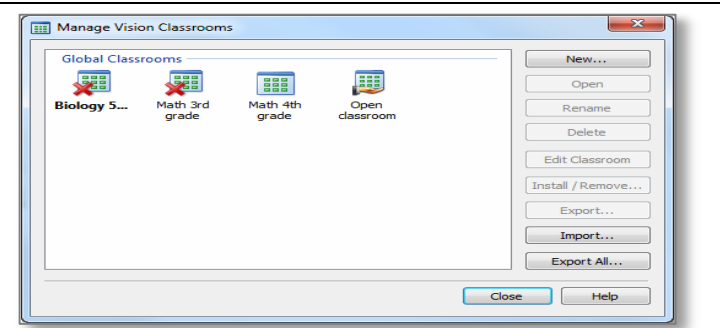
Manage Vision Classrooms

Global Classrooms

Biology 5...

Math 3rd grade

Math 4th grade

Open classroom

New...

Open

Rename

Delete

Edit Classroom

Install / Remove...

Export...

Import...

Export All...

Close

Help